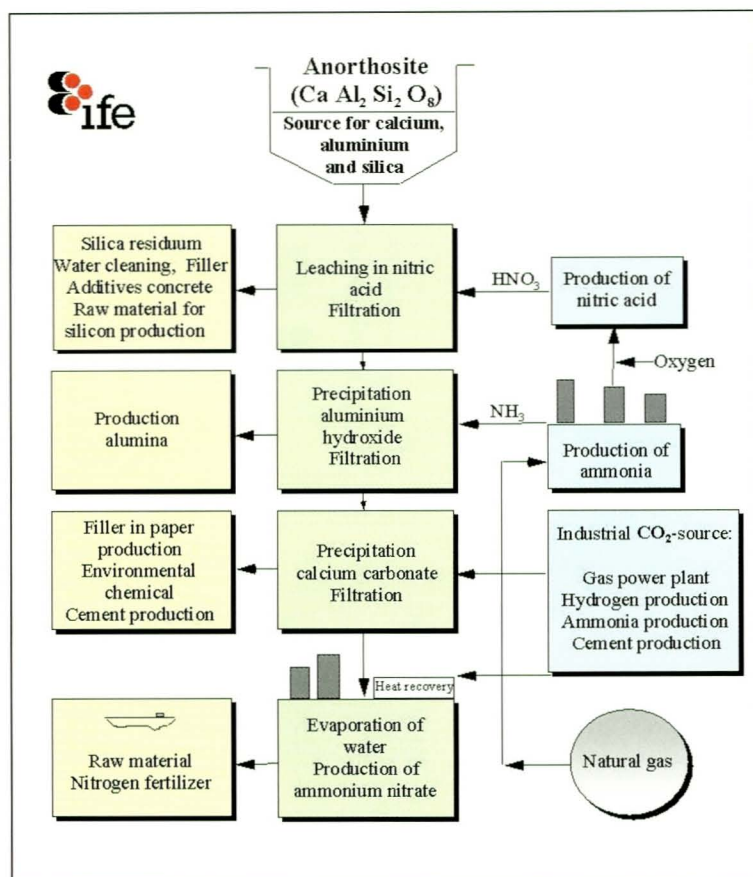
ife

Anorthosite ($Ca\ Al_2\ Si_2\ O_8$)
Source for calcium, aluminium and silica

Silica residuum
Water cleaning, Filler
Additives concrete
Raw material for silicon production

Leaching in nitric acid
Filtration

$HNO_3$

Production of nitric acid

Oxygen

Production alumina

Precipitation aluminium hydroxide
Filtration

$NH_3$

Production of ammonia

Filler in paper production
Environmental chemical
Cement production

Precipitation calcium carbonate
Filtration

Industrial $CO_2$-source:

Gas power plant
Hydrogen production
Ammonia production
Cement production

Heat recovery

Raw material
Nitrogen fertilizer

Evaporation of water
Production of ammonium nitrate

Natural gas